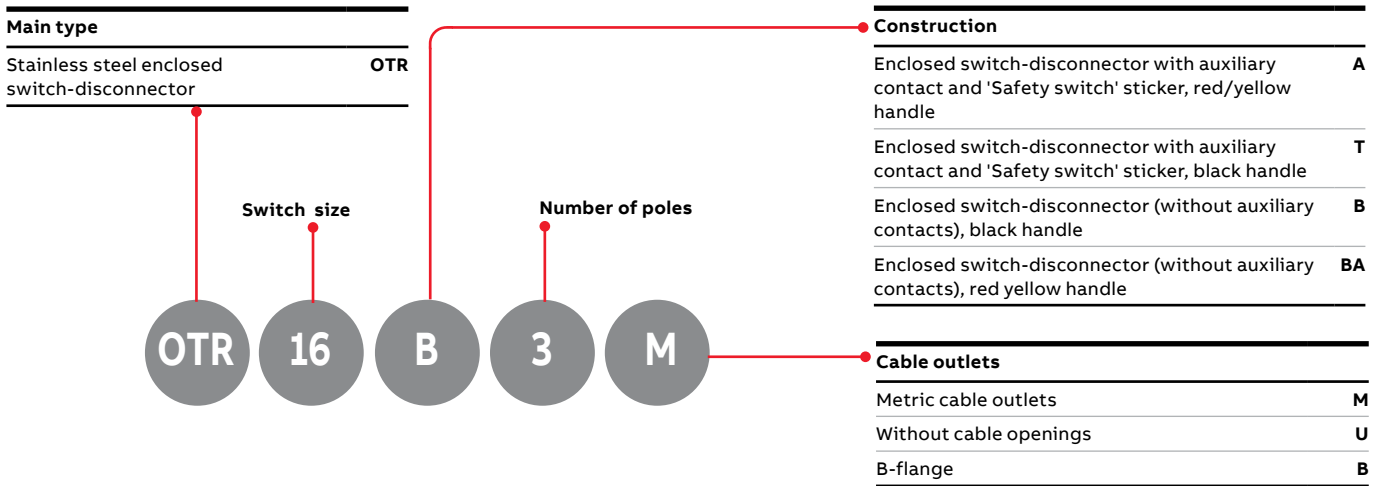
| Main type | |
|---|---|
| Stainless steel enclosed switch-disconnector | OTR |

Switch size

Number of poles

OTR 16 B 3 M

| Construction | |
|---|---|
| Enclosed switch-disconnector with auxiliary contact and 'Safety switch' sticker, red/yellow handle | A |
| Enclosed switch-disconnector with auxiliary contact and 'Safety switch' sticker, black handle | T |
| Enclosed switch-disconnector (without auxiliary contacts), black handle | B |
| Enclosed switch-disconnector (without auxiliary contacts), red yellow handle | BA |

| Cable outlets | |
|---|---|
| Metric cable outlets | M |
| Without cable openings | U |
| B-flange | B |